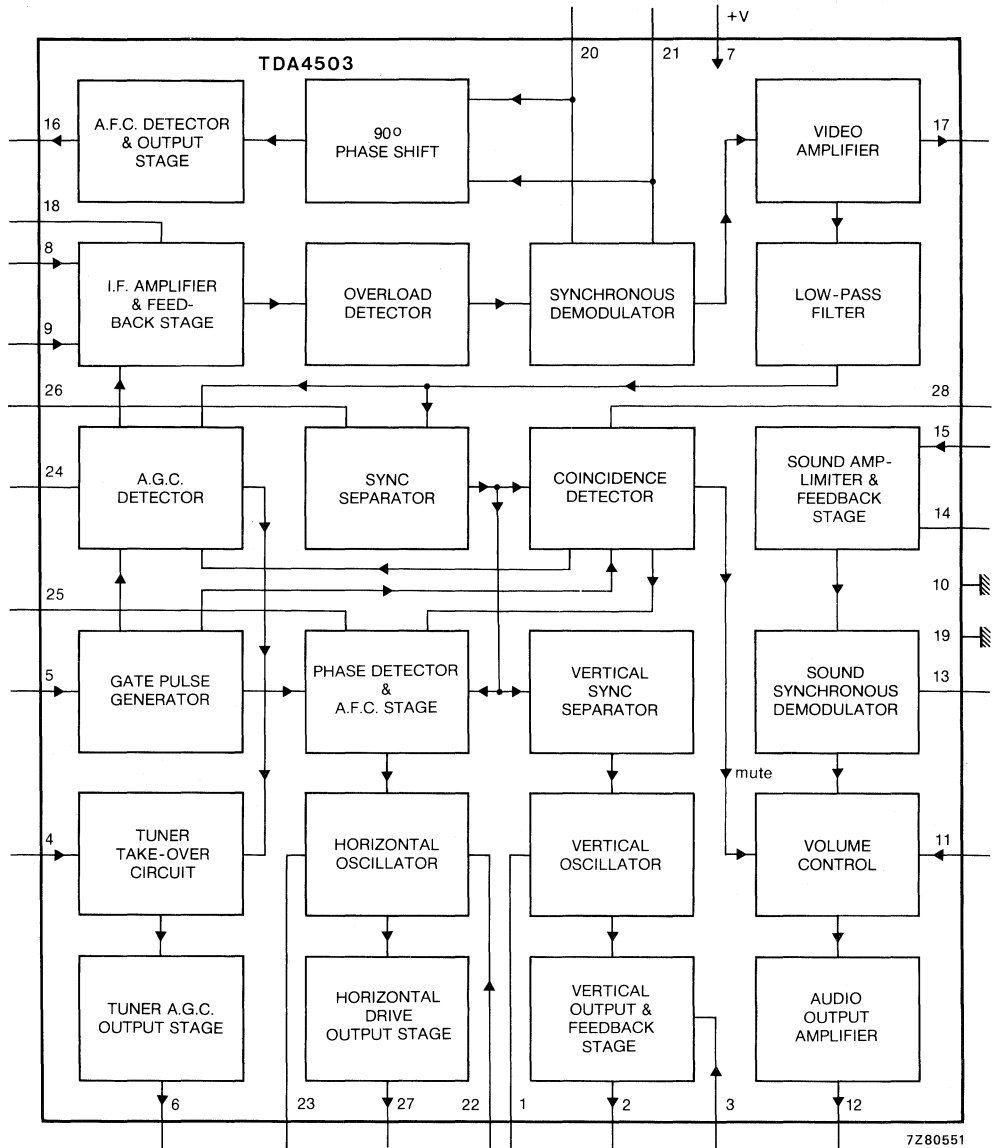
TDA4503

20 21 +V 7

16 A.F.C. DETECTOR & OUTPUT STAGE

$90^{o}$ PHASE SHIFT

VIDEO AMPLIFIER 17

18

8

I.F. AMPLIFIER & FEED-BACK STAGE

9

OVERLOAD DETECTOR

SYNCHRONOUS DEMODULATOR

LOW-PASS FILTER

26 28

24 A.G.C. DETECTOR

SYNC SEPARATOR

COINCIDENCE DETECTOR

15 SOUND AMP-LIMITER & FEEDBACK STAGE 14

25 10

19

5 GATE PULSE GENERATOR

PHASE DETECTOR & A.F.C. STAGE

VERTICAL SYNC SEPARATOR

SOUND SYNCHRONOUS DEMODULATOR 13

mute

4 TUNER TAKE-OVER CIRCUIT

HORIZONTAL OSCILLATOR

VERTICAL OSCILLATOR

VOLUME CONTROL 11

TUNER A.G.C. OUTPUT STAGE

HORIZONTAL DRIVE OUTPUT STAGE

VERTICAL OUTPUT & FEEDBACK STAGE

AUDIO OUTPUT AMPLIFIER

6 23 27 22 1 2 3 12

7Z80551